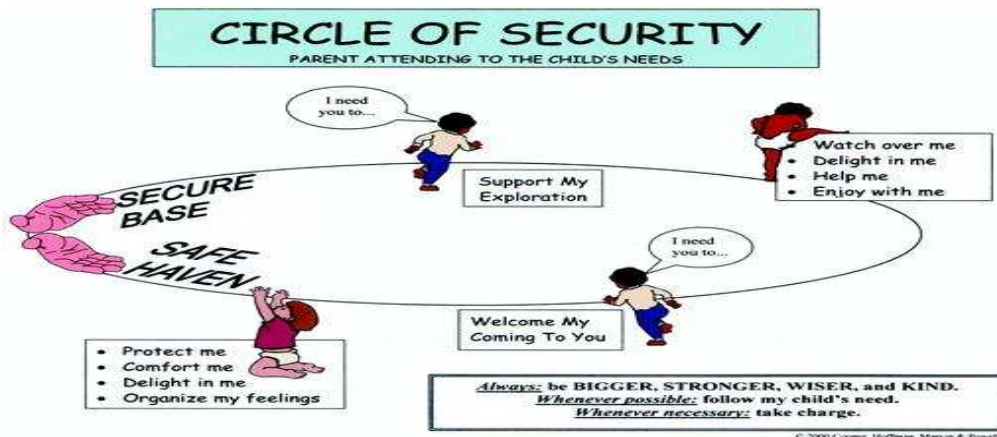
CIRCLE OF SECURITY

PARENT ATTENDING TO THE CHILD'S NEEDS

I need you to...

Support My Exploration

Watch over me
• Delight in me
• Help me
• Enjoy with me

SECURE BASE

SAFE HAVEN

I need you to...

Welcome My Coming To You

• Protect me
• Comfort me
• Delight in me
• Organize my feelings

Always: be BIGGER, STRONGER, WISER, and KIND.
Whenever possible: follow my child's need.
Whenever necessary: take charge.

© 2000 Cooper, Hoffman, Marvin & Powell